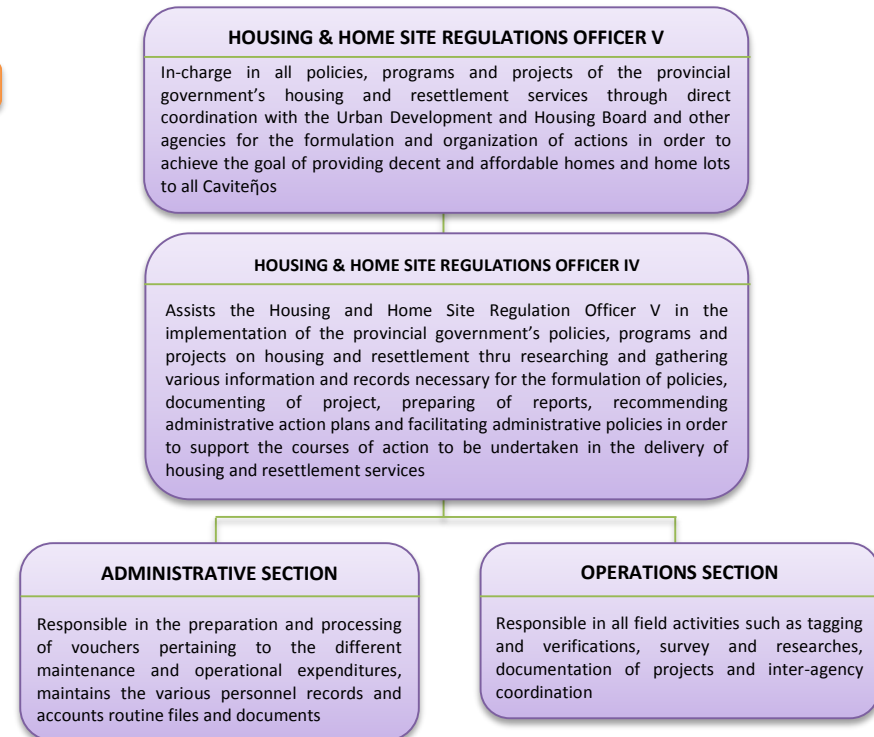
HOUSING & HOME SITE REGULATIONS OFFICER V

In-charge in all policies, programs and projects of the provincial government's housing and resettlement services through direct coordination with the Urban Development and Housing Board and other agencies for the formulation and organization of actions in order to achieve the goal of providing decent and affordable homes and home lots to all Caviteños

HOUSING & HOME SITE REGULATIONS OFFICER IV

Assists the Housing and Home Site Regulation Officer V in the implementation of the provincial government's policies, programs and projects on housing and resettlement thru researching and gathering various information and records necessary for the formulation of policies, documenting of project, preparing of reports, recommending administrative action plans and facilitating administrative policies in order to support the courses of action to be undertaken in the delivery of housing and resettlement services

ADMINISTRATIVE SECTION

Responsible in the preparation and processing of vouchers pertaining to the different maintenance and operational expenditures, maintains the various personnel records and accounts routine files and documents

OPERATIONS SECTION

Responsible in all field activities such as tagging and verifications, survey and researches, documentation of projects and inter-agency coordination